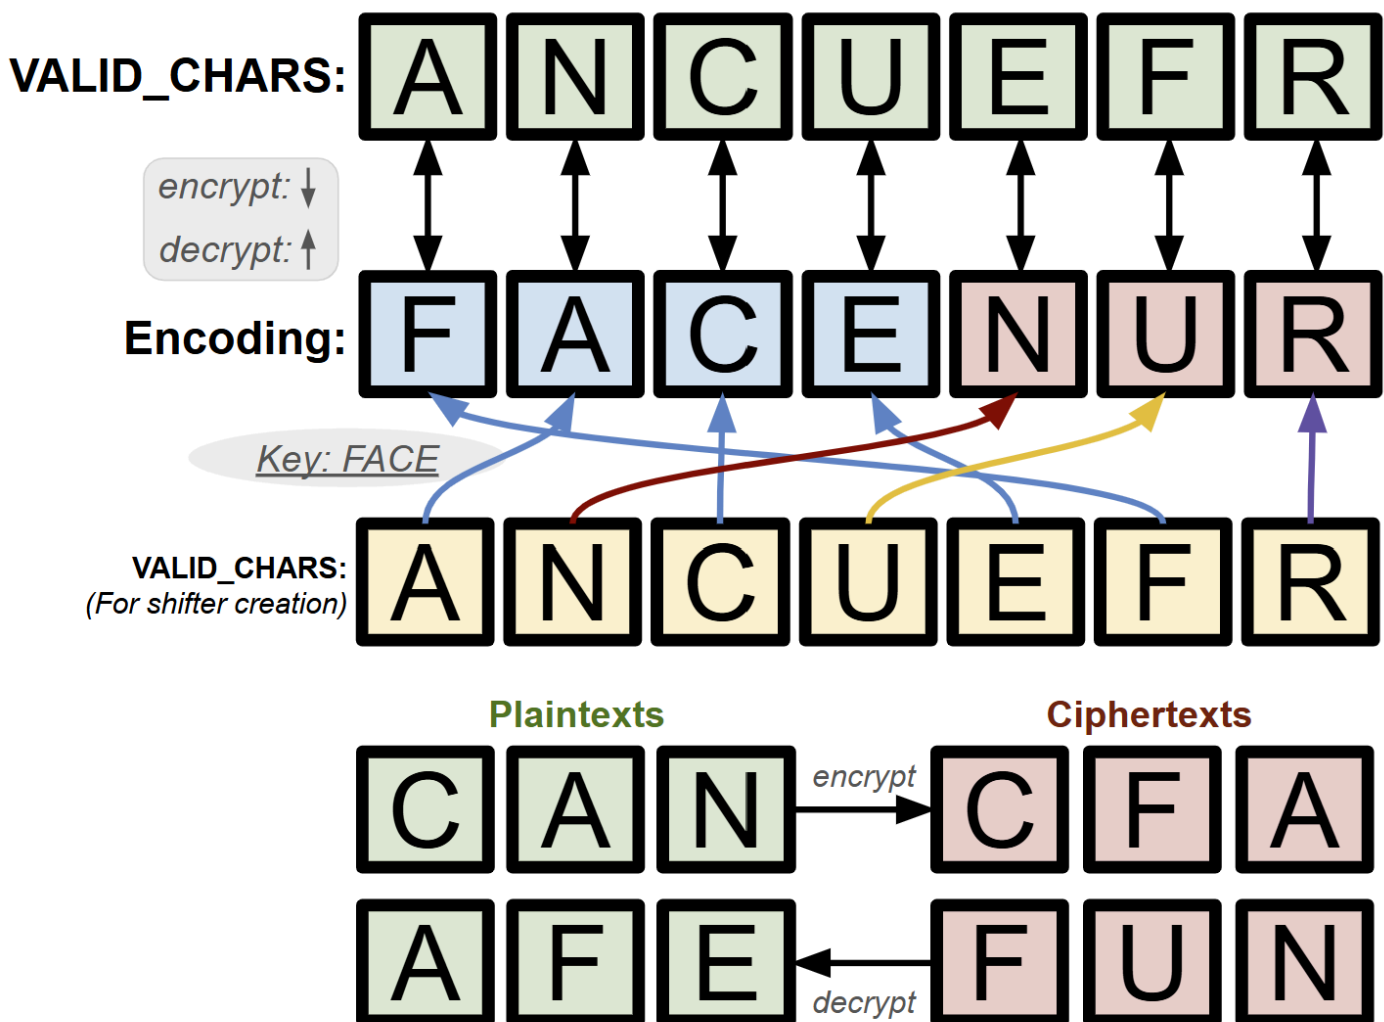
VALID_CHARS: A N C U E F R

encrypt: ↓
decrypt: ↑

Encoding: F A C E N U R

Key: FACE

VALID_CHARS:
(For shifter creation) A N C U E F R

Plaintexts

Ciphertexts

C A N encrypt C F A

A F E decrypt F U N